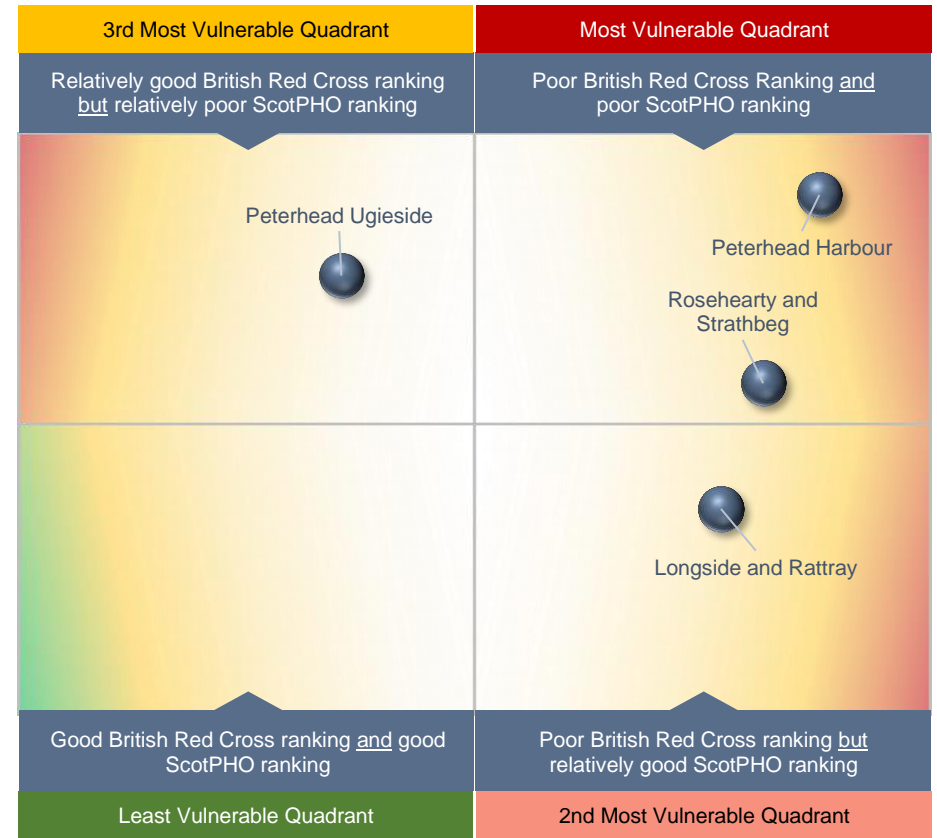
3rd Most Vulnerable Quadrant

Relatively good British Red Cross ranking but relatively poor ScotPHO ranking

Most Vulnerable Quadrant

Poor British Red Cross Ranking and poor ScotPHO ranking

Peterhead Ugieside

Peterhead Harbour

Rosehearty and Strathbeg

Longside and Rattray

Good British Red Cross ranking and good ScotPHO ranking

Least Vulnerable Quadrant

Poor British Red Cross ranking but relatively good ScotPHO ranking

2nd Most Vulnerable Quadrant